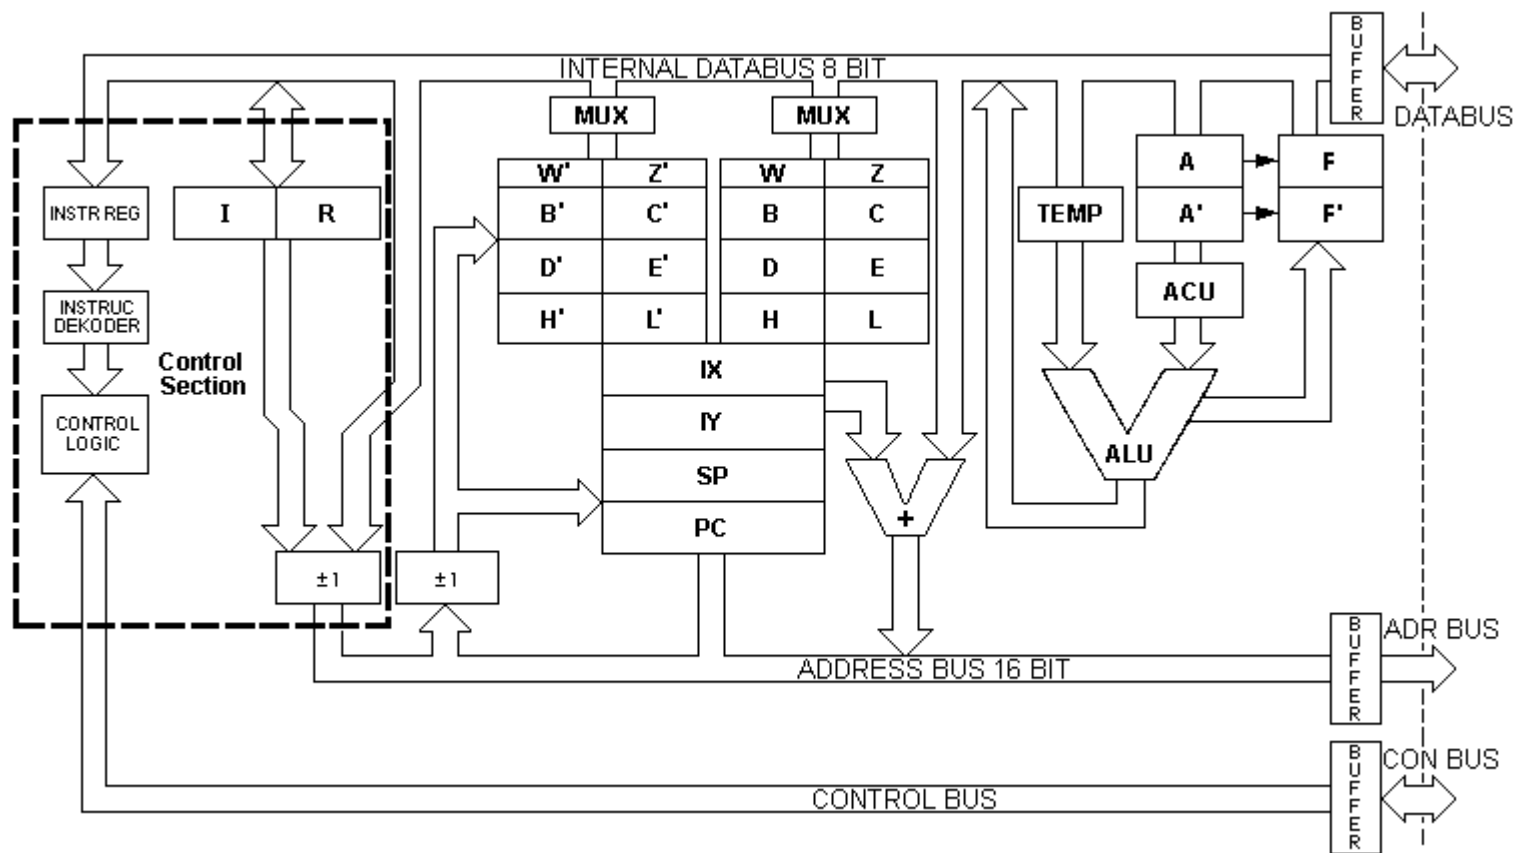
INTERNAL DATABUS 8 BIT

BUFFER

DATABUS

MUX

MUX

INSTR REG

I

R

W'

Z'

W

Z

B'

C'

B

C

D'

E'

D

E

H'

L'

H

L

TEMP

A

A'

F

F'

ACU

INSTRUC DEKODER

Control Section

CONTROL LOGIC

IX

IY

SP

PC

ALU

+

±1

±1

BUFFER

ADR BUS

ADDRESS BUS 16 BIT

BUFFER

CON BUS

CONTROL BUS